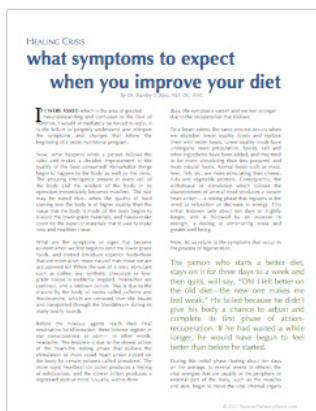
HEALING CRISIS
what symptoms to expect when you improve your diet

By Dr. Stanley S. Bass, ND, DC, PhD

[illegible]

The person who starts a better diet, stays on it for three days to a week and then quits, will say, "Oh! I felt better on the old diet—the new one makes me feel weak." He failed because he didn't give his body a chance to adjust and complete its first phase of action—recuperation. If he had waited a while longer, he would have begun to feel better than before he started.

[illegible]

© 2011 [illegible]